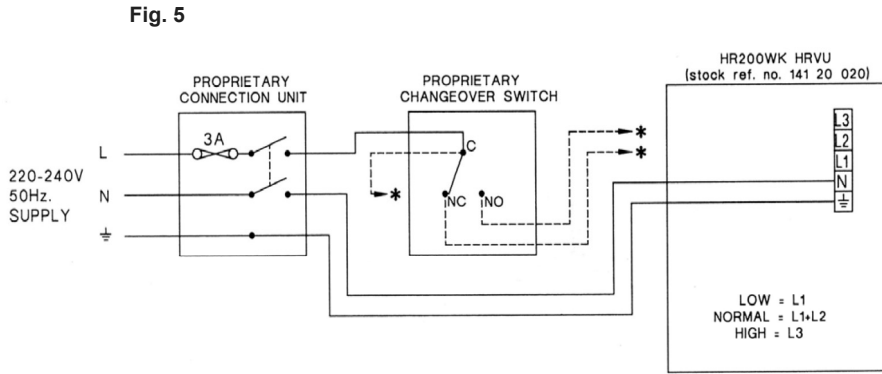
Fig. 5

PROPRIETARY CONNECTION UNIT

PROPRIETARY CHANGEOVER SWITCH

HR200WK HRVU (stock ref. no. 141 20 020)

220-240V 50Hz. SUPPLY

L

N

⏚

3A

C

NC

NO

*

*

*

L3

L2

L1

N

⏚

LOW = L1
NORMAL = L1+L2
HIGH = L3